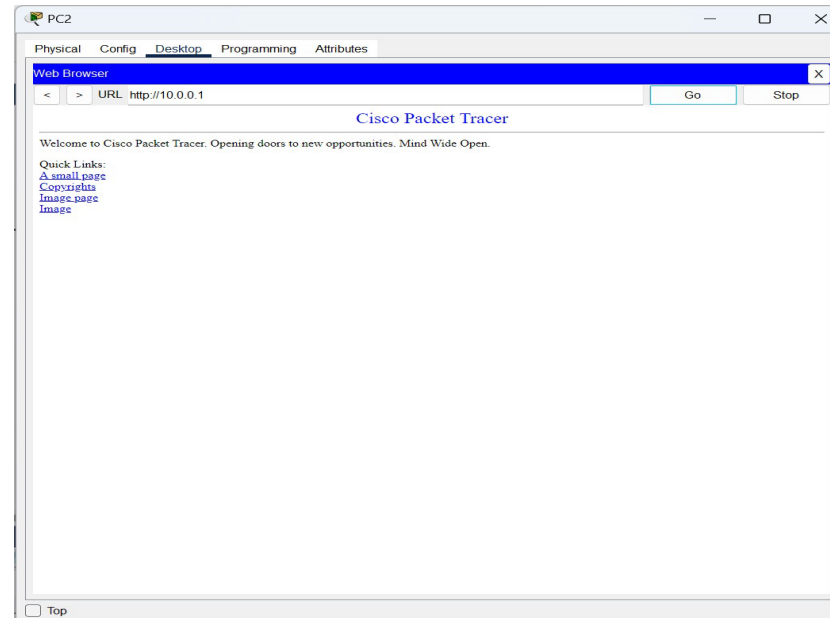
PC2

Physical Config Desktop Programming Attributes

Web Browser

< > URL http://10.0.0.1 Go Stop

Cisco Packet Tracer

Welcome to Cisco Packet Tracer. Opening doors to new opportunities. Mind Wide Open.

Quick Links:
A small page
Copyrights
Image page
Image

Top